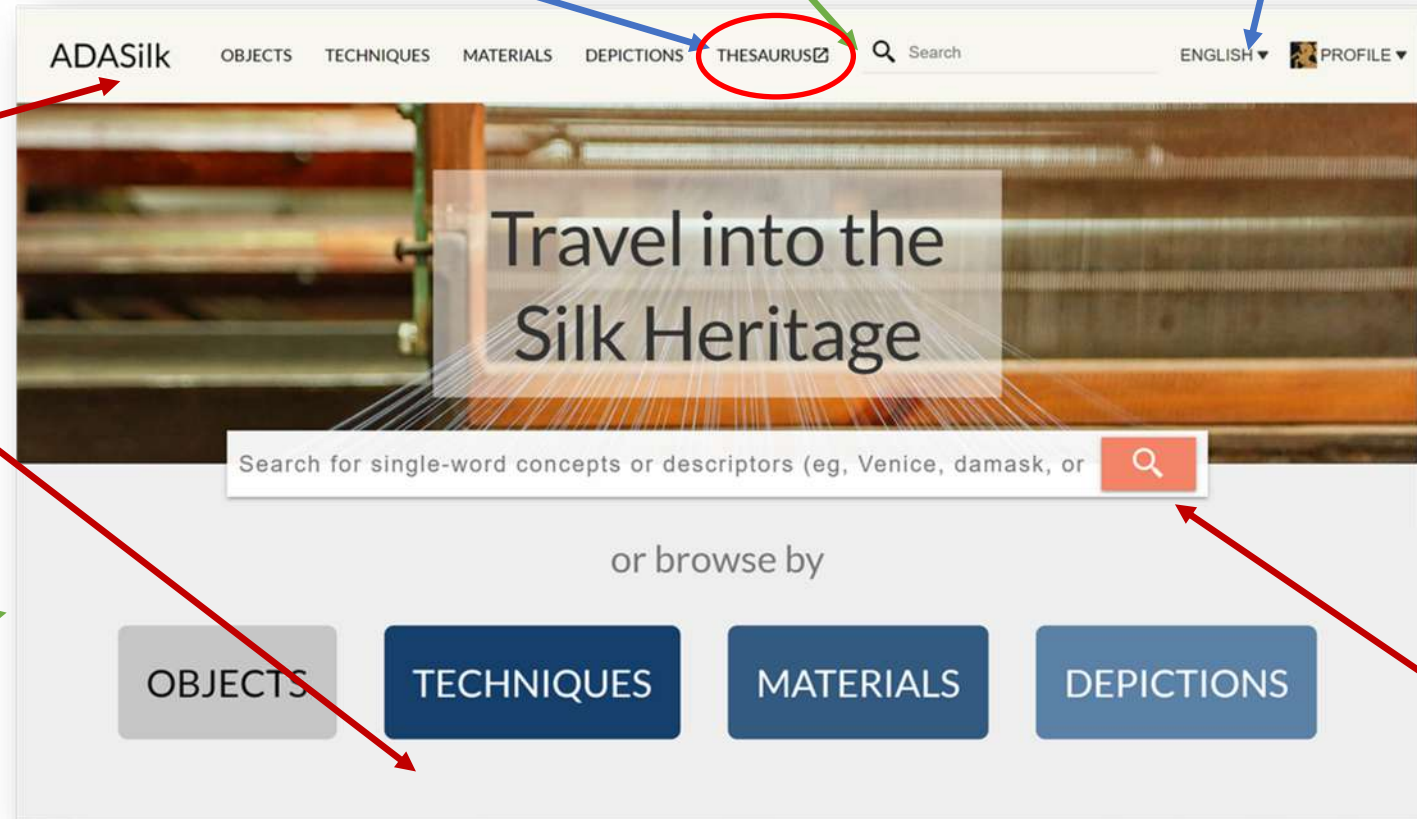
ADASilk OBJECTS TECHNIQUES MATERIALS DEPICTIONS THESAURUS Search ENGLISH ▾ PROFILE ▾

Travel into the Silk Heritage

Search for single-word concepts or descriptors (eg, Venice, damask, or

or browse by

OBJECTS TECHNIQUES MATERIALS DEPICTIONS